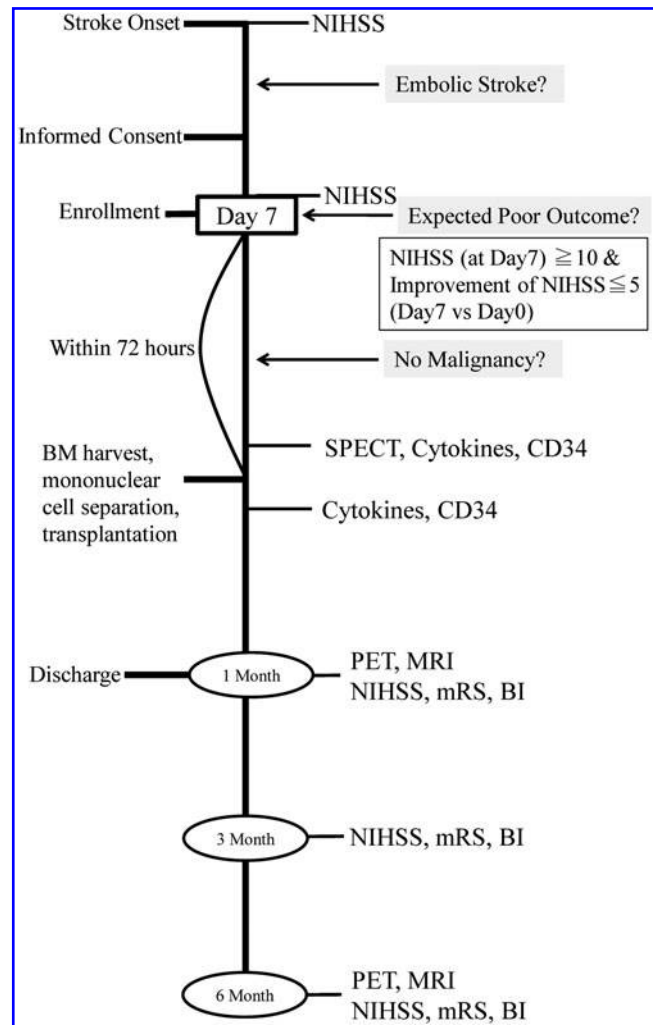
Stroke Onset

NIHSS

Embolic Stroke?

Informed Consent

Enrollment

Day 7

NIHSS

Expected Poor Outcome?

NIHSS (at Day7) $\geqq 10$ & Improvement of NIHSS $\leqq 5$ (Day7 vs Day0)

Within 72 hours

No Malignancy?

BM harvest, mononuclear cell separation, transplantation

SPECT, Cytokines, CD34

Cytokines, CD34

Discharge

1 Month

PET, MRI
NIHSS, mRS, BI

3 Month

NIHSS, mRS, BI

6 Month

PET, MRI
NIHSS, mRS, BI